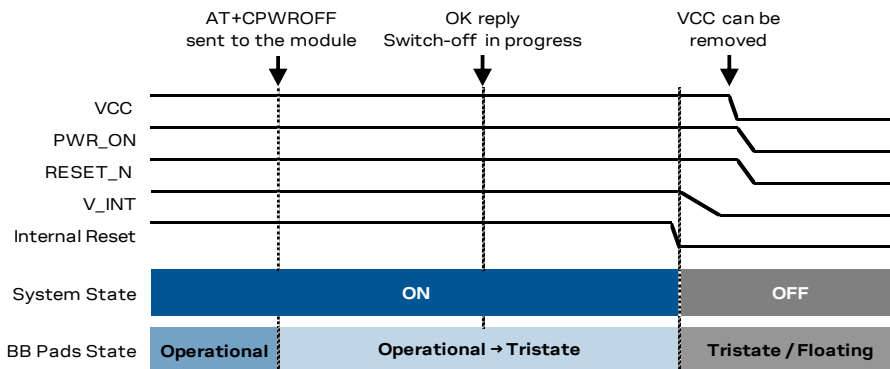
AT+CPWROFF sent to the module

OK reply Switch-off in progress

VCC can be removed

VCC

PWR_ON

RESET_N

V_INT

Internal Reset

System State

ON

OFF

BB Pads State

Operational

Operational → Tristate

Tristate / Floating